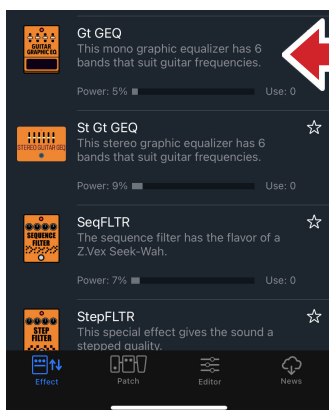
GUITAR GRAPHIC EQ

Gt GEQ

This mono graphic equalizer has 6 bands that suit guitar frequencies.

Power: 5%

Use: 0

STEREO GUITAR GEQ

St Gt GEQ

This stereo graphic equalizer has 6 bands that suit guitar frequencies.

Power: 9%

Use: 0

SEQUENCE FILTER

SeqFLTR

The sequence filter has the flavor of a Z.Vex Seek-Wah.

Power: 7%

Use: 0

STEP FILTER

StepFLTR

This special effect gives the sound a stepped quality.

Effect

Patch

Editor

News